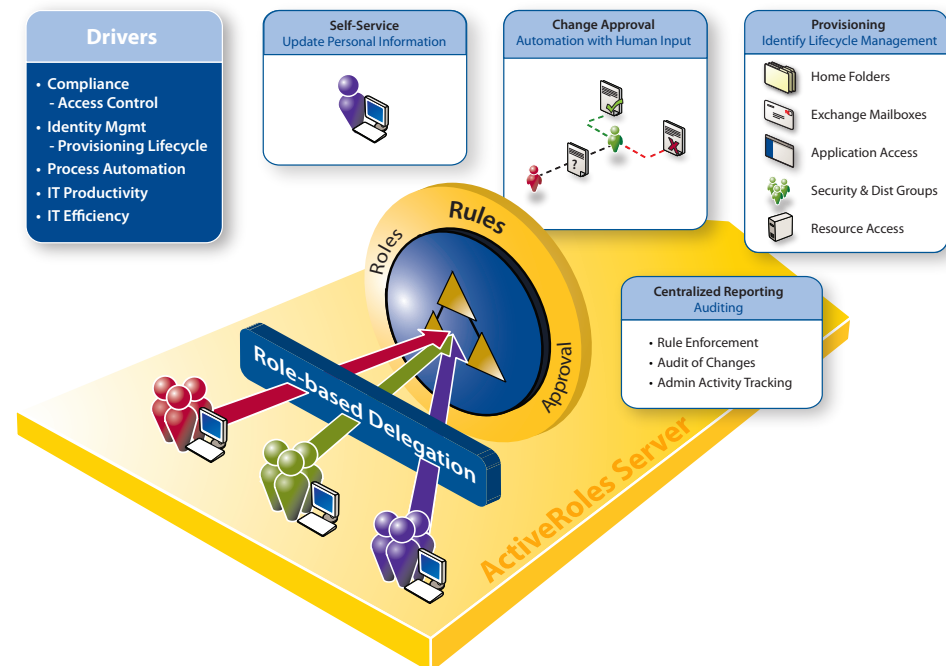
Drivers

• Compliance
- Access Control
• Identity Mgmt
- Provisioning Lifecycle
• Process Automation
• IT Productivity
• IT Efficiency

Self-Service
Update Personal Information

Change Approval
Automation with Human Input

Provisioning
Identify Lifecycle Management

Home Folders

Exchange Mailboxes

Application Access

Security & Dist Groups

Resource Access

Rules

Roles

Approval

Centralized Reporting
Auditing

• Rule Enforcement
• Audit of Changes
• Admin Activity Tracking

Role-based Delegation

ActiveRoles Server